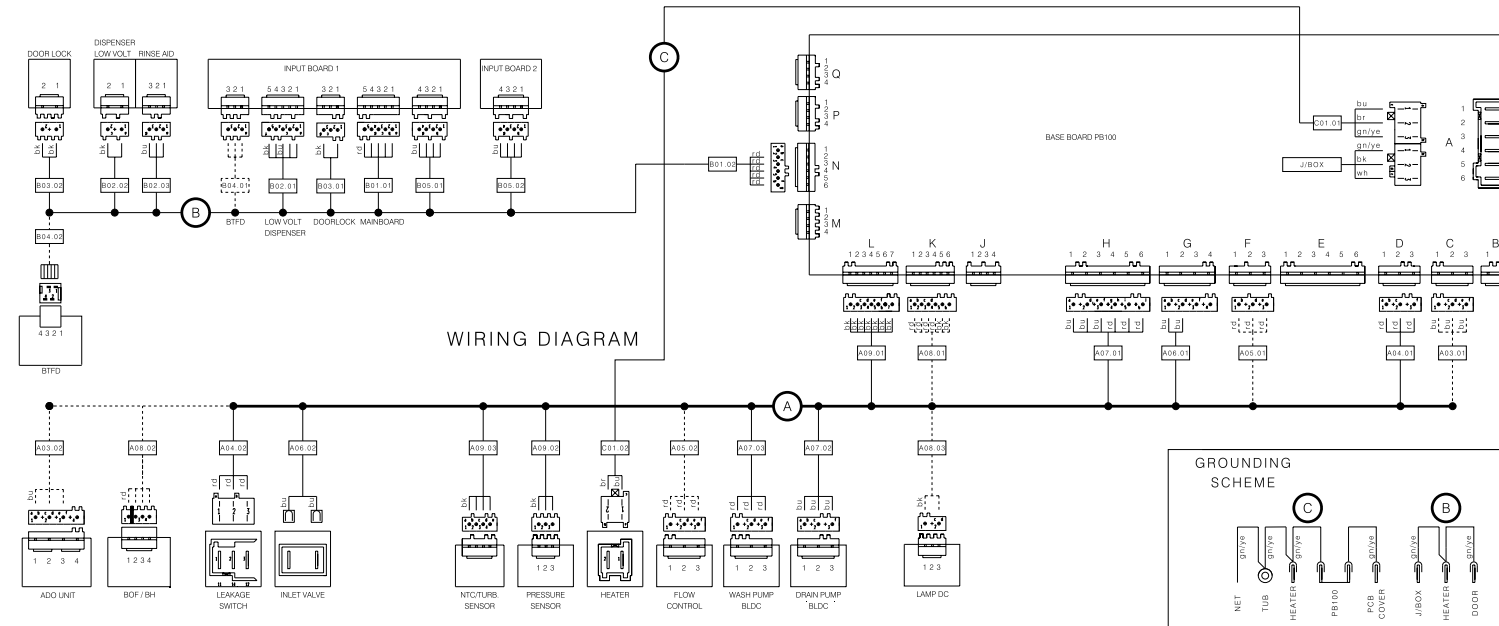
DOOR LOCK
2 1
DISPENSER LOW VOLT
2 1
RINSE AID
3 2 1
INPUT BOARD 1
3 2 1
5 4 3 2 1
3 2 1
5 4 3 2 1
4 3 2 1
INPUT BOARD 2
4 3 2 1
bk bk
bk
bu
bk bu
bk
rd
bu
bu
B03.02
B02.02
B02.03
B04.01
B02.01
B03.01
B01.01
B05.01
B05.02
B
BTFD
LOW VOLT DISPENSER
DOORLOCK
MAINBOARD
B04.02
4 3 2 1
BTFD
C
B01.02
Q
P
N
M
BASE BOARD PB100
C01.01
bu
br
gn/ye
gn/ye
bk
wh
J/BOX
A
1
2
3
4
5
6
L
1 2 3 4 5 6 7
K
1 2 3 4 5 6
J
1 2 3 4
H
1 2 3 4 5 6
G
1 2 3 4
F
1 2 3
E
1 2 3 4 5 6
D
1 2 3
C
1 2 3
B
WIRING DIAGRAM
A09.01
A08.01
A07.01
A06.01
A05.01
A04.01
A03.01
A
A03.02
A08.02
A04.02
A06.02
A09.03
A09.02
C01.02
A05.02
A07.03
A07.02
A08.03
bu
rd
rd
rd
bu
bk
bk
br bu
rd
rd
bk bu
bk bu
bk
1 2 3 4
ADO UNIT
1 2 3 4
BOF / BH
1 2 3
LEAKAGE SWITCH
INLET VALVE
NTC/TURB. SENSOR
1 2 3
PRESSURE SENSOR
HEATER
1 2 3
FLOW CONTROL
1 2 3
WASH PUMP BLDC
1 2 3
DRAIN PUMP BLDC
1 2 3
LAMP DC
GROUNDING SCHEME
C
B
gn/ye
gn/ye
gn/ye
gn/ye
gn/ye
gn/ye
gn/ye
NET
TUB
HEATER
PB100
PCB COVER
J/BOX
HEATER
DOOR